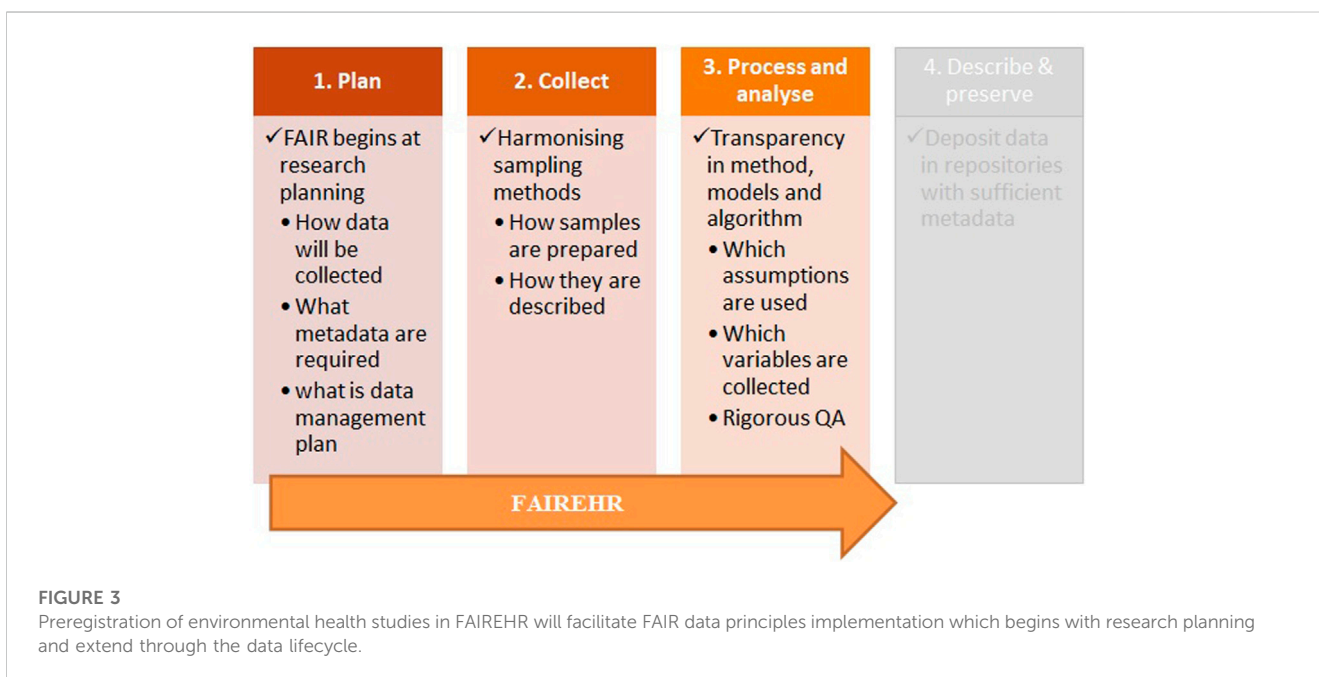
1. Plan

✓FAIR begins at research planning
• How data will be collected
• What metadata are required
• what is data management plan

2. Collect

✓Harmonising sampling methods
• How samples are prepared
• How they are described

3. Process and analyse

✓Transparency in method, models and algorithm
• Which assumptions are used
• Which variables are collected
• Rigorous QA

4. Describe & preserve

✓Deposit data in repositories with sufficient metadata

FAIREHR

FIGURE 3
Preregistration of environmental health studies in FAIREHR will facilitate FAIR data principles implementation which begins with research planning and extend through the data lifecycle.